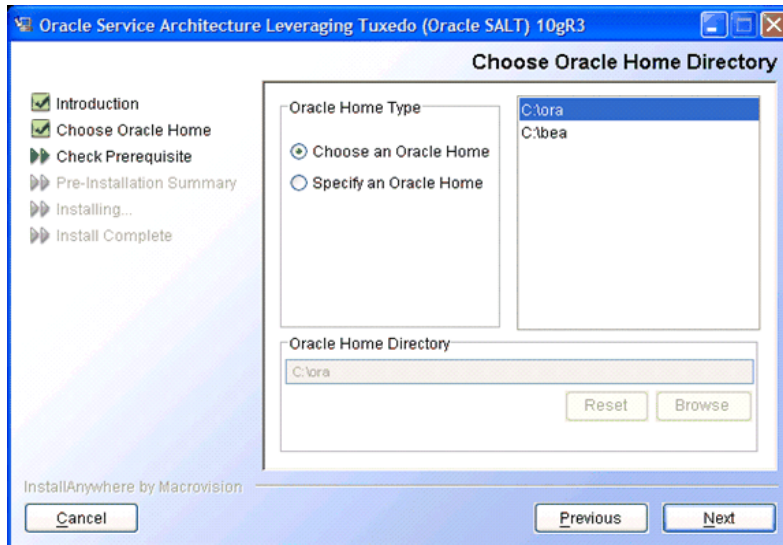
Oracle Service Architecture Leveraging Tuxedo (Oracle SALT) 10gR3

Choose Oracle Home Directory

Introduction
Choose Oracle Home
Check Prerequisite
Pre-Installation Summary
Installing...
Install Complete

Oracle Home Type
Choose an Oracle Home
Specify an Oracle Home

C:\ora
C:\bea

Oracle Home Directory
C:\ora
Reset
Browse

InstallAnywhere by Macrovision

Cancel
Previous
Next